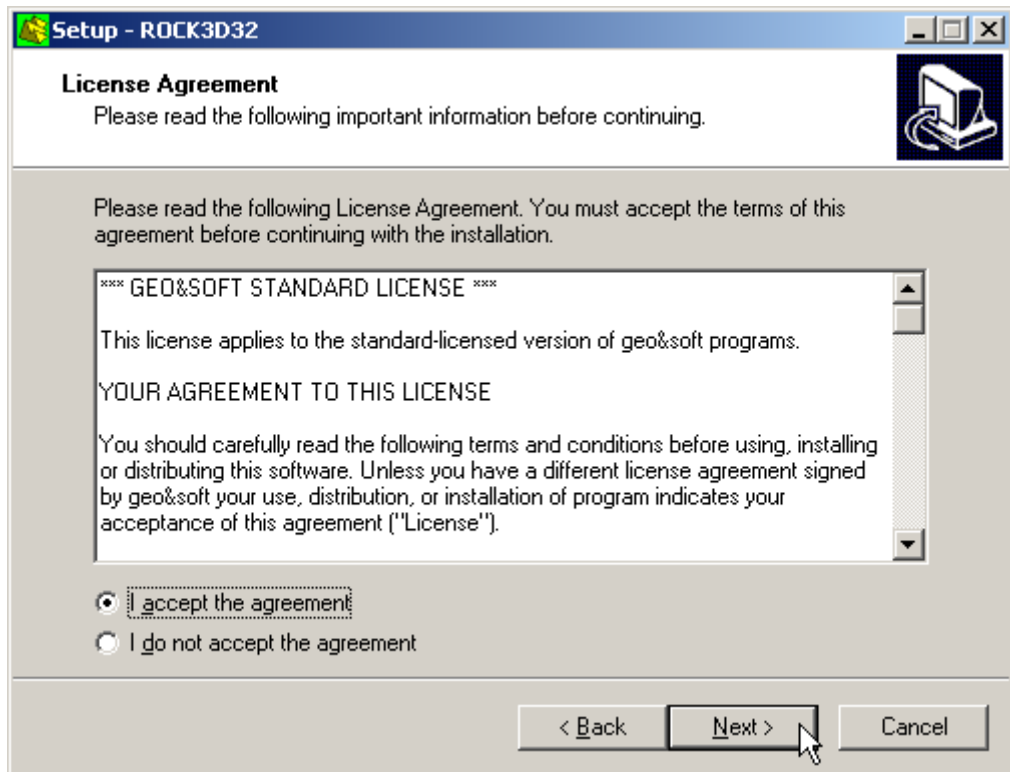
Setup - ROCK3D32

License Agreement
Please read the following important information before continuing.

Please read the following License Agreement. You must accept the terms of this agreement before continuing with the installation.

*** GEO&SOFT STANDARD LICENSE ***

This license applies to the standard-licensed version of geo&soft programs.

YOUR AGREEMENT TO THIS LICENSE

You should carefully read the following terms and conditions before using, installing or distributing this software. Unless you have a different license agreement signed by geo&soft your use, distribution, or installation of program indicates your acceptance of this agreement ("License").

I accept the agreement
I do not accept the agreement

< Back
Next >
Cancel